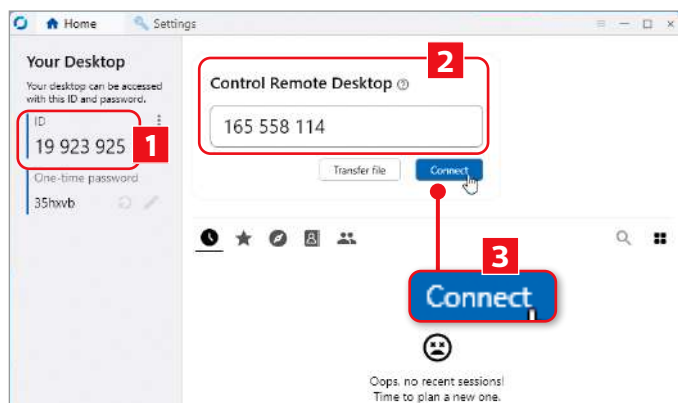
Home
Settings

Your Desktop
Your desktop can be accessed with this ID and password.

ID
19 923 925
1

One-time password
35hxvb

2
Control Remote Desktop ⓘ
165 558 114

Transfer file
Connect

3
Connect

Oops, no recent sessions!
Time to plan a new one.